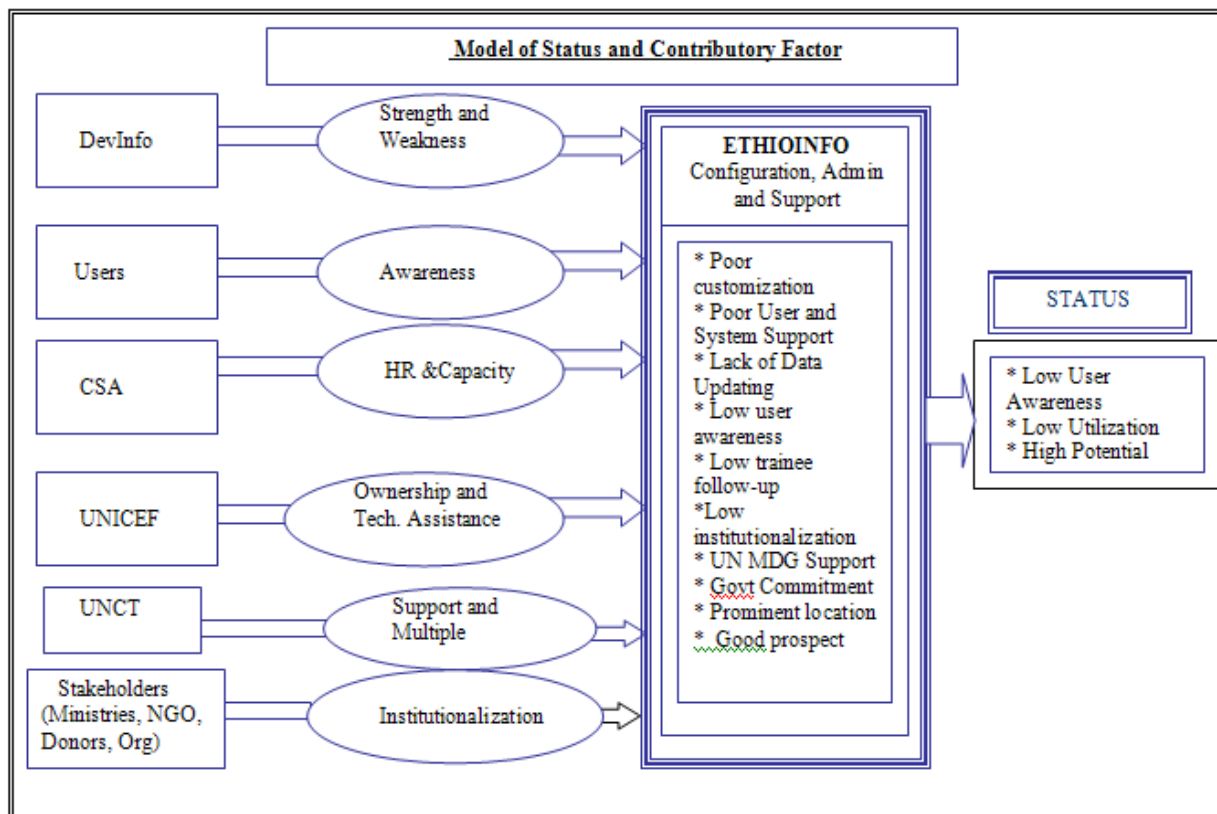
Model of Status and Contributory Factor

DevInfo

Strength and Weakness

Users

Awareness

CSA

HR &Capacity

UNICEF

Ownership and Tech. Assistance

UNCT

Support and Multiple

Stakeholders (Ministries, NGO, Donors, Org)

Institutionalization

ETHIOINFO
Configuration, Admin and Support

* Poor customization
* Poor User and System Support
* Lack of Data Updating
* Low user awareness
* Low trainee follow-up
*Low institutionalization
* UN MDG Support
* Govt Commitment
* Prominent location
* Good prospect

STATUS

* Low User Awareness
* Low Utilization
* High Potential